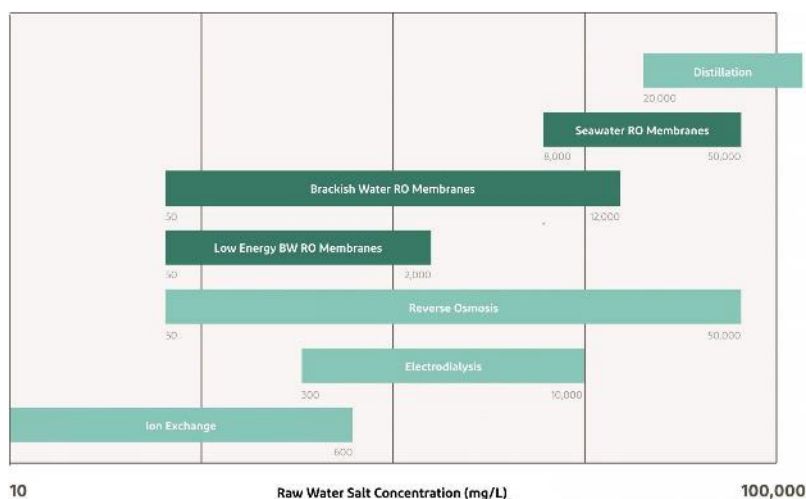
Distillation
20,000

Seawater RO Membranes
8,000
50,000

Brackish Water RO Membranes
50
12,000

Low Energy BW RO Membranes
50
2,000

Reverse Osmosis
50
50,000

Electrodialysis
300
10,000

Ion Exchange
600

10
Raw Water Salt Concentration (mg/L)
100,000